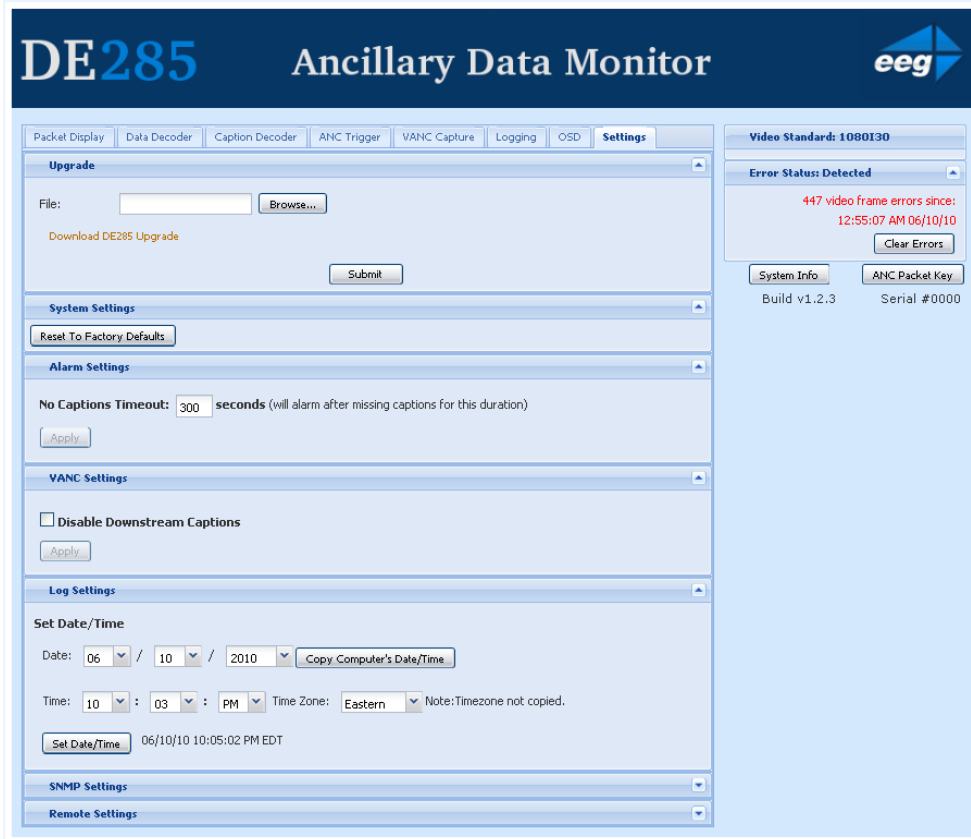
DE285 Ancillary Data Monitor eeg

Packet Display | Data Decoder | Caption Decoder | ANC Trigger | VANC Capture | Logging | OSD | Settings

Upgrade

File: Browse...

Download DE285 Upgrade

Submit

System Settings

Reset To Factory Defaults

Alarm Settings

No Captions Timeout: 300 seconds (will alarm after missing captions for this duration)

Apply

VANC Settings

Disable Downstream Captions

Apply

Log Settings

Set Date/Time

Date: 06 / 10 / 2010 Copy Computer's Date/Time

Time: 10 : 03 : PM Time Zone: Eastern Note:Timezone not copied.

Set Date/Time 06/10/10 10:05:02 PM EDT

SNMP Settings

Remote Settings

Video Standard: 1080I30

Error Status: Detected

447 video frame errors since: 12:55:07 AM 06/10/10

Clear Errors

System Info ANC Packet Key

Build v1.2.3 Serial #0000